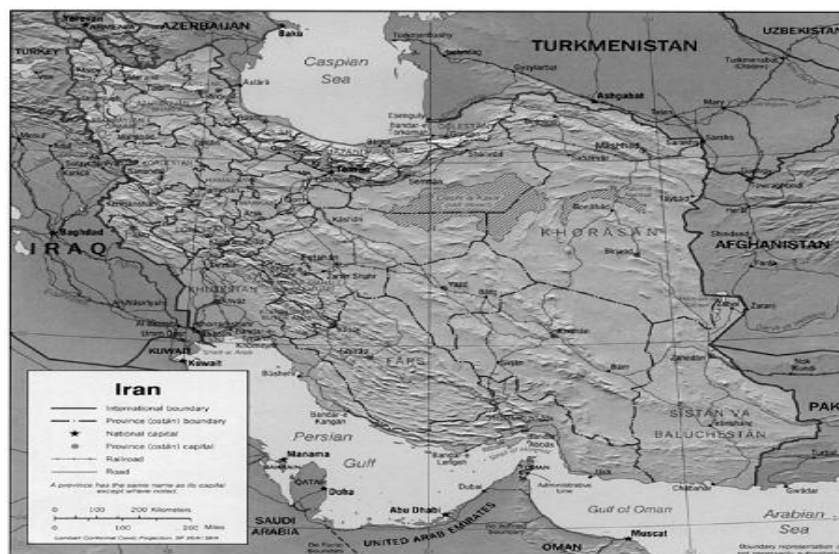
Yerevan
AZERBAIJAN
Baku
TURKEY
Caspian Sea
TURKMENISTAN
UZBEKISTAN
Ashgabat
Mashhad
Tehran
Baghdad
IRAQ
KHORASAN
AFGHANISTAN
Esfahan
Yazd
KHUZESTAN
Kerman
KUWAIT
Kuwait
FARS
Shiraz
Bushehr
Iran
International boundary
Province (ostan) boundary
National capital
Province (ostan) capital
Railroad
Road
A province has the same name as its capital except where noted.
0 100 200 Kilometers
0 100 200 Miles
Persian Gulf
Bandar-e Abbas
SISTAN VA BALUCHESTAN
Zahedan
Manama
QATAR
Doha
Dubai
Abu Dhabi
SAUDI ARABIA
UNITED ARAB EMIRATES
OMAN
Muscat
Gulf of Oman
Arabian Sea
PAK
Chabahar
Gwadar